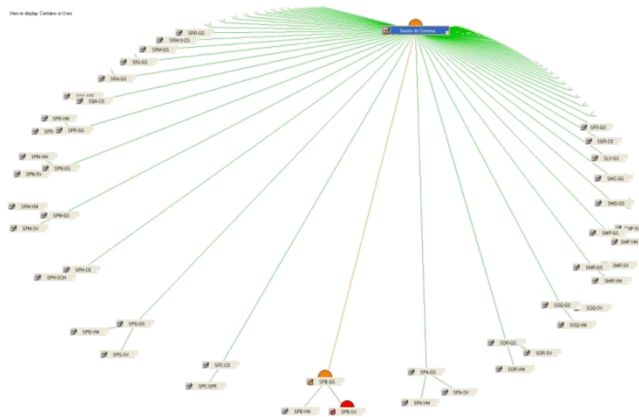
View in display: Contains in Uses

Gestor do Sistema

SHR-GS
SRM II-CD
SRM-GS
SRU-GS
SRA-GS
SPV-SW
SGA-CE
SPR-VM
SPR
SPR-GS
SPN-VM
SPN-GS
SPN-SV
SPM-VM
SPM-GS
SPM-SV
SPH-CE
SPH-SCH
SPG-VM
SPG-GS
SPG-SV
SPC-CD
SPC-SPR
SPB-GS
SPB-VM
SPB-SV
SPA-GS
SPA-SV
SPA-VM
SOR-GS
SOR-SV
SOR-VM
SOG-GS
SOG-SV
SOG-VM
SHR-GS
SHR-SV
SHR-VM
SMP-GS
SMP-SV
SMP-VM
SMG-GS
SMG-GS
SLV-GS
SGR-CE
SFR-GS